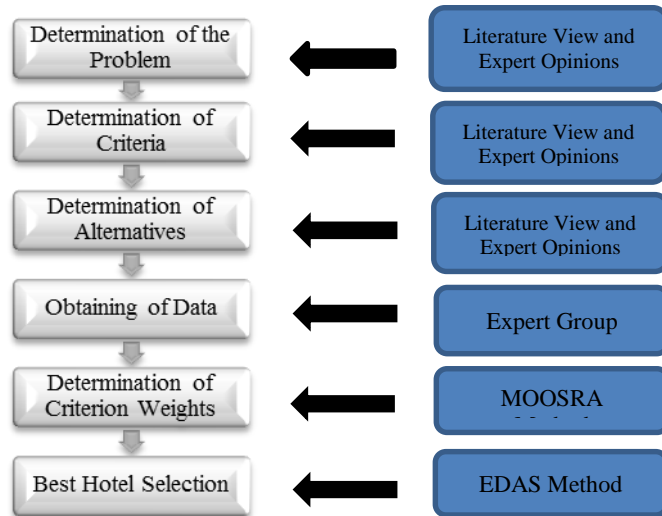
Determination of the Problem

Literature View and Expert Opinions

Determination of Criteria

Literature View and Expert Opinions

Determination of Alternatives

Literature View and Expert Opinions

Obtaining of Data

Expert Group

Determination of Criterion Weights

MOOSRA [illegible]

Best Hotel Selection

EDAS Method